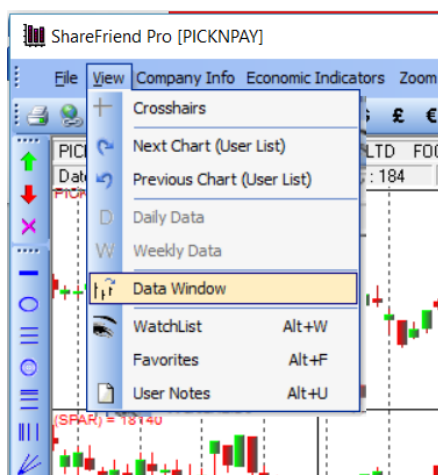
ShareFriend Pro [PICKNPAY]

File View Company Info Economic Indicators Zoom

Crosshairs
Next Chart (User List)
Previous Chart (User List)
Daily Data
Weekly Data
Data Window
WatchList Alt+W
Favorites Alt+F
User Notes Alt+U

PIC
Dat
LTD FO
: 184
£ €
(SPAR) = 18140